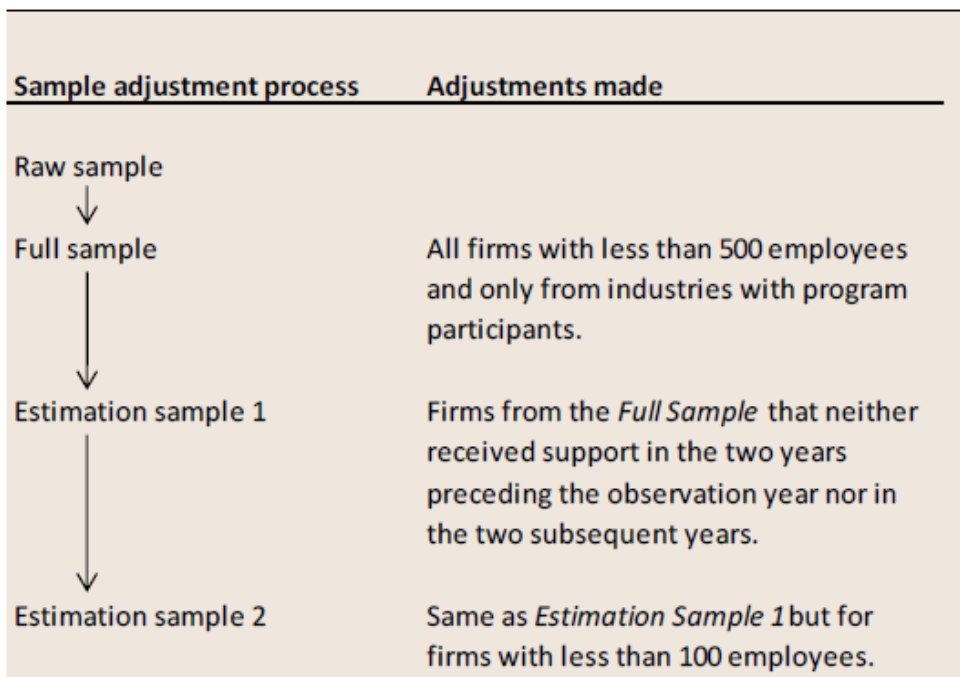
| Sample adjustment process | Adjustments made |
|---|---|
| Raw sample | |
| Full sample | All firms with less than 500 employees and only from industries with program participants. |
| Estimation sample 1 | Firms from the *Full Sample* that neither received support in the two years preceding the observation year nor in the two subsequent years. |
| Estimation sample 2 | Same as *Estimation Sample 1* but for firms with less than 100 employees. |